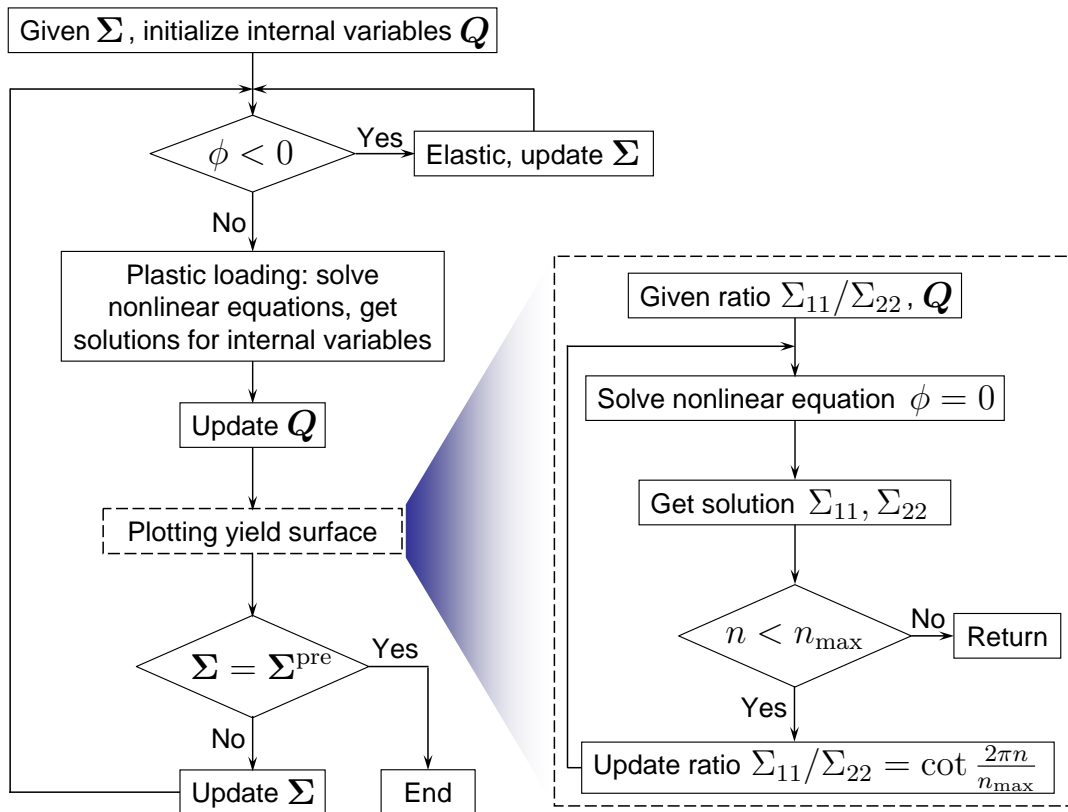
Given $\boldsymbol{\Sigma}$, initialize internal variables $\boldsymbol{Q}$

$\phi < 0$

Yes

Elastic, update $\boldsymbol{\Sigma}$

No

Plastic loading: solve nonlinear equations, get solutions for internal variables

Update $\boldsymbol{Q}$

Plotting yield surface

$\boldsymbol{\Sigma} = \boldsymbol{\Sigma}^{\text{pre}}$

Yes

No

Update $\boldsymbol{\Sigma}$

End

Given ratio $\Sigma_{11}/\Sigma_{22}$, $\boldsymbol{Q}$

Solve nonlinear equation $\phi = 0$

Get solution $\Sigma_{11}, \Sigma_{22}$

$n < n_{\max}$

No

Return

Yes

Update ratio $\Sigma_{11}/\Sigma_{22} = \cot \frac{2\pi n}{n_{\max}}$